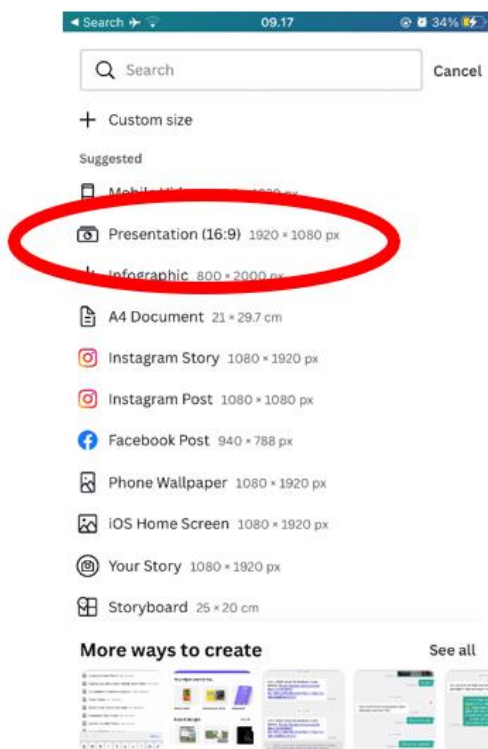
◄ Search 09.17 34%

Search

Cancel

+ Custom size

Suggested

Mobile Vid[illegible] 1920 px

Presentation (16:9) 1920 × 1080 px

Infographic 800 × 2000 px

A4 Document 21 × 29.7 cm

Instagram Story 1080 × 1920 px

Instagram Post 1080 × 1080 px

Facebook Post 940 × 788 px

Phone Wallpaper 1080 × 1920 px

iOS Home Screen 1080 × 1920 px

Your Story 1080 × 1920 px

Storyboard 25 × 20 cm

More ways to create

See all